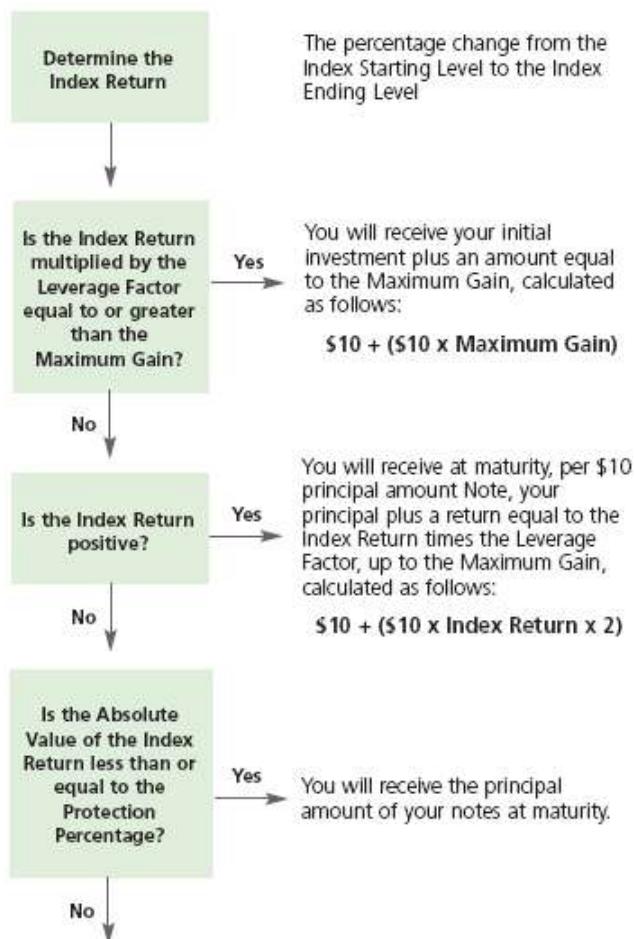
Determine the Index Return

The percentage change from the Index Starting Level to the Index Ending Level

Is the Index Return multiplied by the Leverage Factor equal to or greater than the Maximum Gain?

Yes

You will receive your initial investment plus an amount equal to the Maximum Gain, calculated as follows:

\$10 + (\$10 x Maximum Gain)

No

Is the Index Return positive?

Yes

You will receive at maturity, per \$10 principal amount Note, your principal plus a return equal to the Index Return times the Leverage Factor, up to the Maximum Gain, calculated as follows:

\$10 + (\$10 x Index Return x 2)

No

Is the Absolute Value of the Index Return less than or equal to the Protection Percentage?

Yes

You will receive the principal amount of your notes at maturity.

No